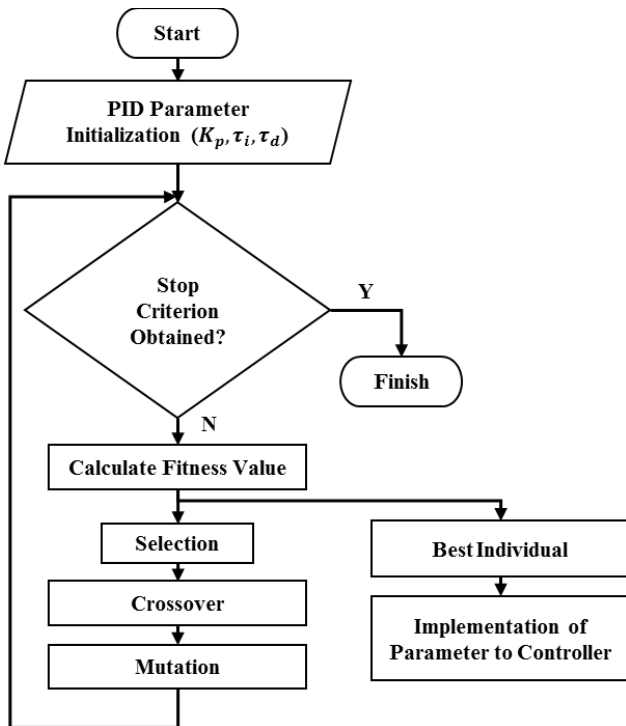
Start

PID Parameter Initialization $(K_p, \tau_i, \tau_d)$

Stop Criterion Obtained?

Y

Finish

N

Calculate Fitness Value

Selection

Crossover

Mutation

Best Individual

Implementation of Parameter to Controller